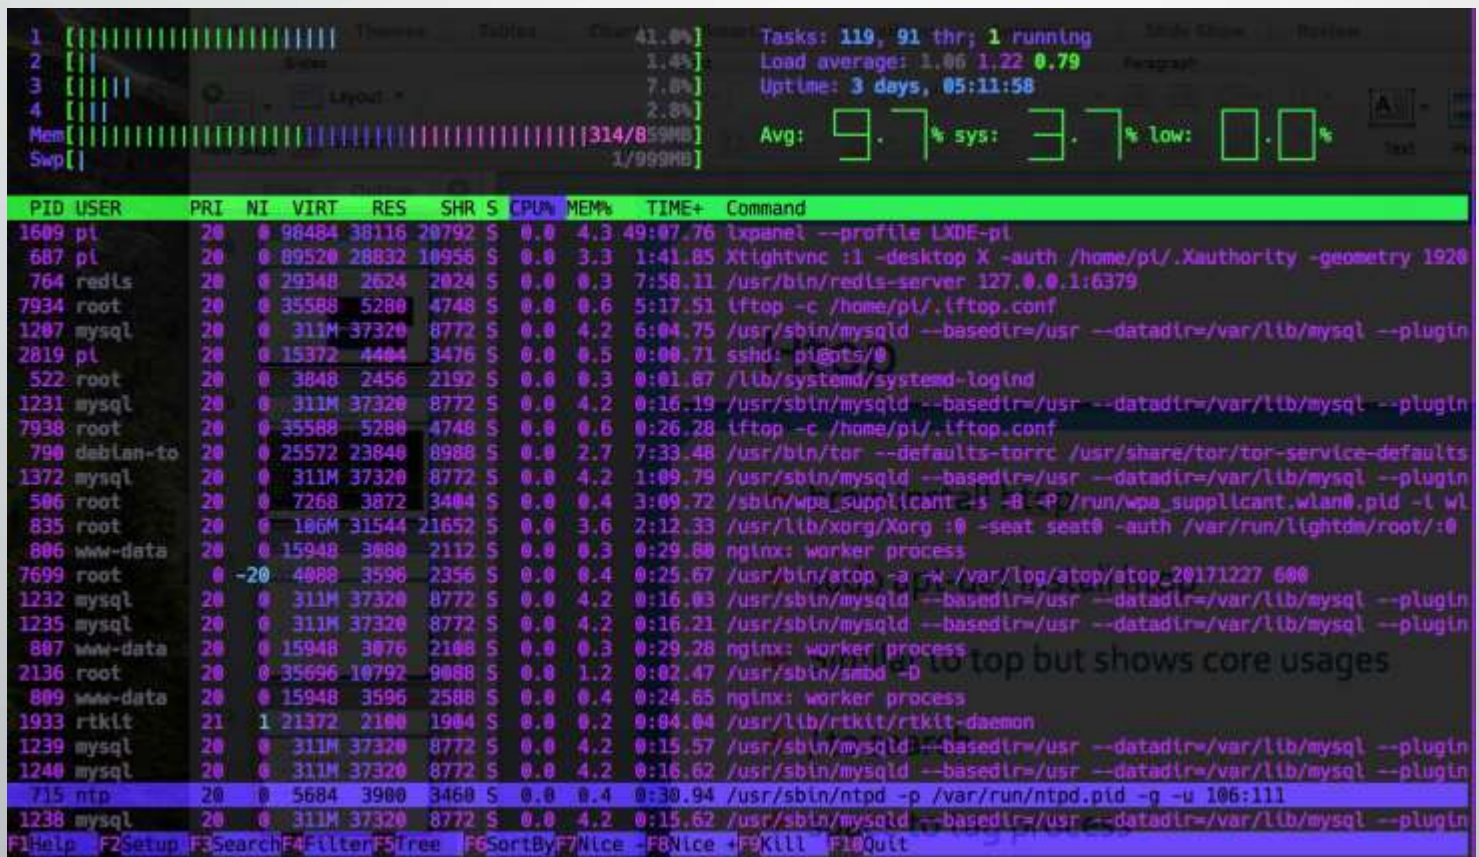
1 [|||||||||||||||||||||||| 41.0%]
2 [|| 1.4%]
3 [||||| 7.8%]
4 [||| 2.8%]
Mem[||||||||||||||||||||||||||||||||||||||||||314/859MB]
Swp[ 1/999MB]

Tasks: 119, 91 thr; 1 running
Load average: 1.06 1.22 0.79
Uptime: 3 days, 05:11:58

Avg: 9.7% sys: 3.7% low: 0.0%

| PID | USER | PRI | NI | VIRT | RES | SHR | S | CPU% | MEM% | TIME+ | Command |
|---|---|---|---|---|---|---|---|---|---|---|---|
| 1609 | pi | 20 | 0 | 98484 | 38116 | 20792 | S | 0.0 | 4.3 | 49:07.76 | lxpanel --profile LXDE-pi |
| 687 | pi | 20 | 0 | 89520 | 28832 | 10956 | S | 0.0 | 3.3 | 1:41.85 | Xtightvnc :1 -desktop X -auth /home/pi/.Xauthority -geometry 1920 |
| 764 | redis | 20 | 0 | 29348 | 2624 | 2024 | S | 0.0 | 0.3 | 7:58.11 | /usr/bin/redis-server 127.0.0.1:6379 |
| 7934 | root | 20 | 0 | 35588 | 5280 | 4748 | S | 0.0 | 0.6 | 5:17.51 | iftop -c /home/pi/.iftop.conf |
| 1207 | mysql | 20 | 0 | 311M | 37320 | 8772 | S | 0.0 | 4.2 | 6:04.75 | /usr/sbin/mysqld --basedir=/usr --datadir=/var/lib/mysql --plugin |
| 2819 | pi | 20 | 0 | 15372 | 4404 | 3476 | S | 0.0 | 0.5 | 0:00.71 | sshd: pi@pts/0 |
| 522 | root | 20 | 0 | 3848 | 2456 | 2192 | S | 0.0 | 0.3 | 0:01.87 | /lib/systemd/systemd-logind |
| 1231 | mysql | 20 | 0 | 311M | 37320 | 8772 | S | 0.0 | 4.2 | 0:16.19 | /usr/sbin/mysqld --basedir=/usr --datadir=/var/lib/mysql --plugin |
| 7938 | root | 20 | 0 | 35588 | 5280 | 4748 | S | 0.0 | 0.6 | 0:26.28 | iftop -c /home/pi/.iftop.conf |
| 790 | debian-to | 20 | 0 | 25572 | 23840 | 8988 | S | 0.0 | 2.7 | 7:33.48 | /usr/bin/tor --defaults-torrc /usr/share/tor/tor-service-defaults |
| 1372 | mysql | 20 | 0 | 311M | 37320 | 8772 | S | 0.0 | 4.2 | 1:09.79 | /usr/sbin/mysqld --basedir=/usr --datadir=/var/lib/mysql --plugin |
| 506 | root | 20 | 0 | 7268 | 3872 | 3404 | S | 0.0 | 0.4 | 3:09.72 | /sbin/wpa_supplicant -s -B -P /run/wpa_supplicant.wlan0.pid -i wl |
| 835 | root | 20 | 0 | 106M | 31544 | 21652 | S | 0.0 | 3.6 | 2:12.33 | /usr/lib/xorg/Xorg :0 -seat seat0 -auth /var/run/lightdm/root/:0 |
| 806 | www-data | 20 | 0 | 15948 | 3080 | 2112 | S | 0.0 | 0.3 | 0:29.80 | nginx: worker process |
| 7699 | root | 0 | -20 | 4080 | 3596 | 2356 | S | 0.0 | 0.4 | 0:25.67 | /usr/bin/atop -a -w /var/log/atop/atop_20171227 600 |
| 1232 | mysql | 20 | 0 | 311M | 37320 | 8772 | S | 0.0 | 4.2 | 0:16.03 | /usr/sbin/mysqld --basedir=/usr --datadir=/var/lib/mysql --plugin |
| 1235 | mysql | 20 | 0 | 311M | 37320 | 8772 | S | 0.0 | 4.2 | 0:16.21 | /usr/sbin/mysqld --basedir=/usr --datadir=/var/lib/mysql --plugin |
| 807 | www-data | 20 | 0 | 15948 | 3076 | 2108 | S | 0.0 | 0.3 | 0:29.28 | nginx: worker process |
| 2136 | root | 20 | 0 | 35696 | 10792 | 9088 | S | 0.0 | 1.2 | 0:02.47 | /usr/sbin/smbd -D |
| 809 | www-data | 20 | 0 | 15948 | 3596 | 2588 | S | 0.0 | 0.4 | 0:24.65 | nginx: worker process |
| 1933 | rtkit | 21 | 1 | 21372 | 2100 | 1984 | S | 0.0 | 0.2 | 0:04.04 | /usr/lib/rtkit/rtkit-daemon |
| 1239 | mysql | 20 | 0 | 311M | 37320 | 8772 | S | 0.0 | 4.2 | 0:15.57 | /usr/sbin/mysqld --basedir=/usr --datadir=/var/lib/mysql --plugin |
| 1240 | mysql | 20 | 0 | 311M | 37320 | 8772 | S | 0.0 | 4.2 | 0:16.62 | /usr/sbin/mysqld --basedir=/usr --datadir=/var/lib/mysql --plugin |
| 715 | ntp | 20 | 0 | 5684 | 3900 | 3460 | S | 0.0 | 0.4 | 0:30.94 | /usr/sbin/ntpd -p /var/run/ntpd.pid -g -u 106:111 |
| 1238 | mysql | 20 | 0 | 311M | 37320 | 8772 | S | 0.0 | 4.2 | 0:15.62 | /usr/sbin/mysqld --basedir=/usr --datadir=/var/lib/mysql --plugin |

F1Help F2Setup F3Search F4Filter F5Tree F6SortBy F7Nice - F8Nice + F9Kill F10Quit

htop
Similar to top but shows core usages